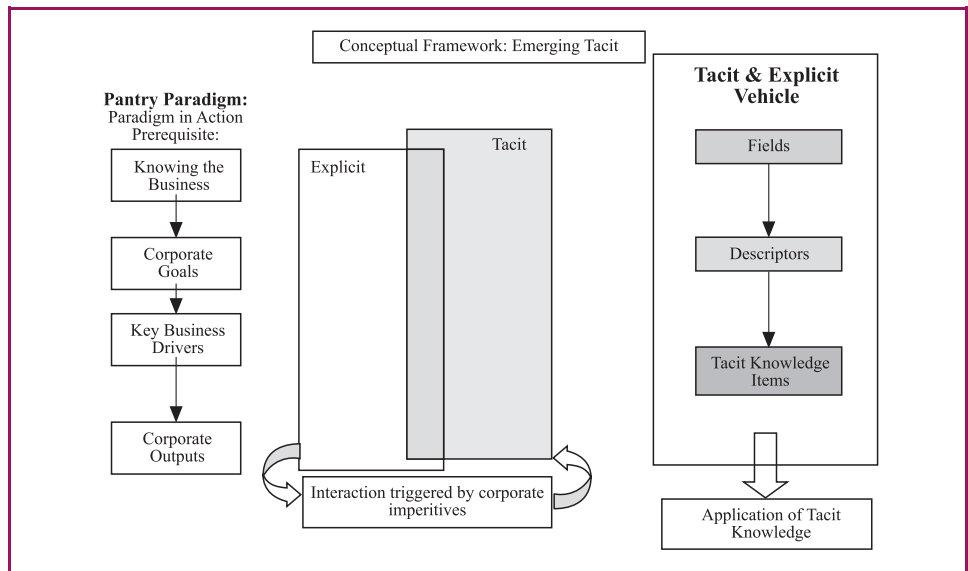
Conceptual Framework: Emerging Tacit

Pantry Paradigm:
Paradigm in Action
Prerequisite:

Knowing the Business

Corporate Goals

Key Business Drivers

Corporate Outputs

Explicit

Tacit

Interaction triggered by corporate imperitives

Tacit & Explicit Vehicle

Fields

Descriptors

Tacit Knowledge Items

Application of Tacit Knowledge